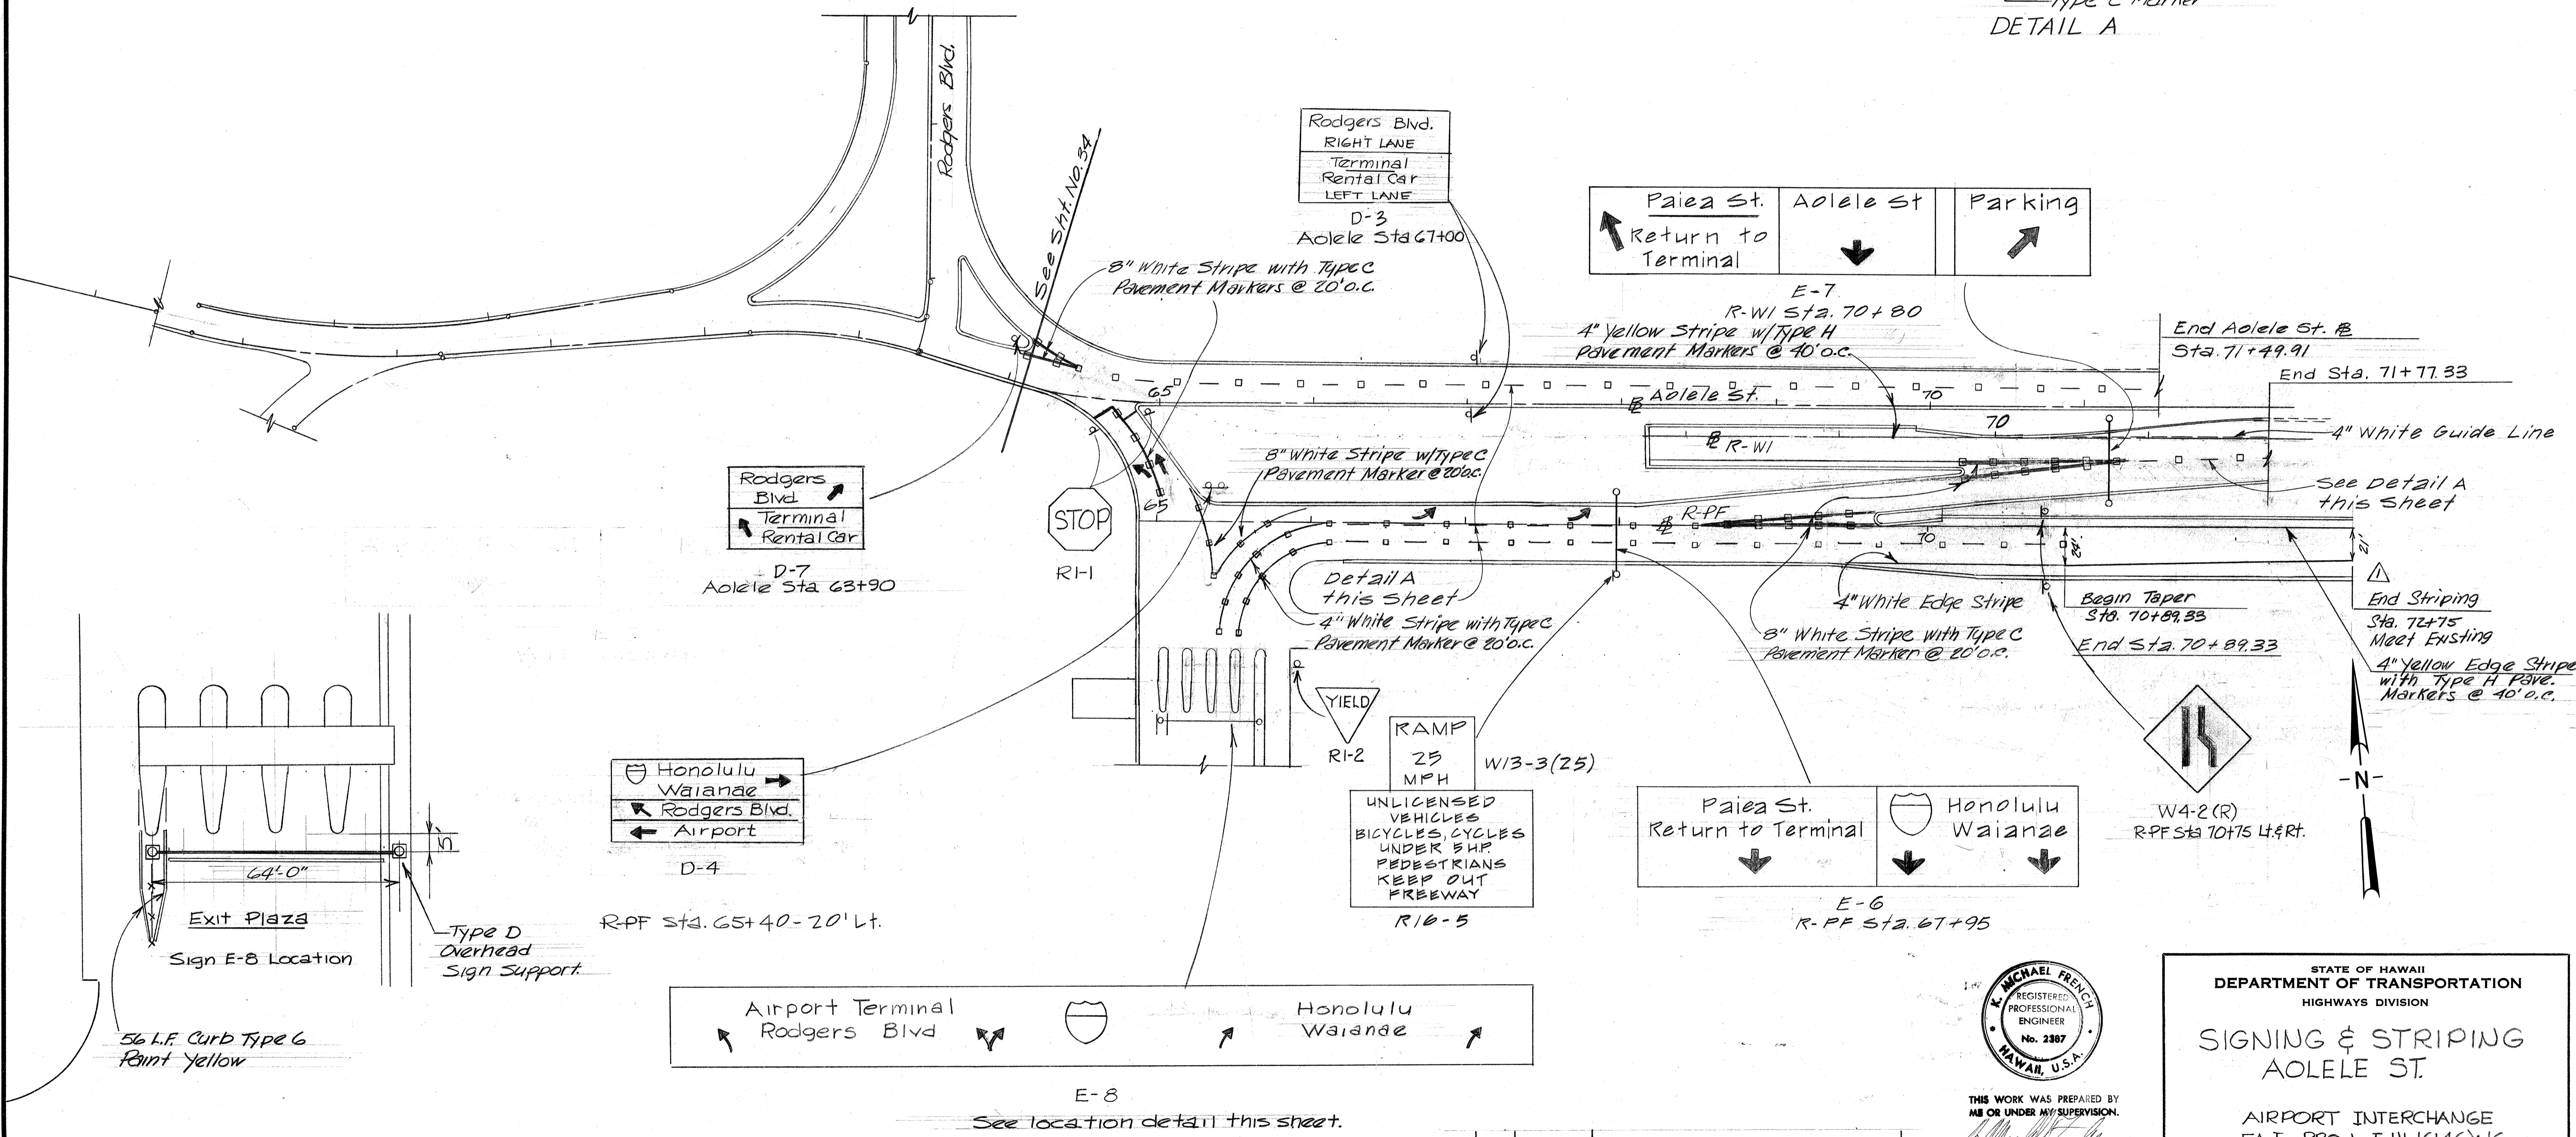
Type C Marker
DETAIL A

Rodgers Blvd.

See Sht. No. 34

Rodgers Blvd.
RIGHT LANE
Terminal
Rental Car
LEFT LANE
D-3
Aolele Sta 67+00

Paiea St.
Return to Terminal
Aolele St
Parking
E-7
R-W1 Sta. 70+80

8" White Stripe with Type C Pavement Markers @ 20' o.c.

4" Yellow Stripe w/Type H Pavement Markers @ 40' o.c.

End Aolele St. ℄
Sta. 71+49.91
End Sta. 71+77.33

65
Aolele St.
70
70
℄ R-W1
4" White Guide Line
See Detail A this Sheet

Rodgers Blvd
Terminal
Rental Car
D-7
Aolele Sta 63+90

STOP
R1-1
65

8" White Stripe w/Type C Pavement Marker @ 20' o.c.

℄ R-PF
70
24'
21'

Detail A this Sheet
4" White Stripe with Type C Pavement Marker @ 20' o.c.

4" White Edge Stripe
Begin Taper
Sta. 70+89.33
End Sta. 70+89.33

8" White Stripe with Type C Pavement Marker @ 20' o.c.

End Striping
Sta. 72+75
Meet Existing
4" Yellow Edge Stripe with Type H Pave. Markers @ 40' o.c.

YIELD
R1-2
RAMP
25
MPH
W13-3(25)
UNLICENSED
VEHICLES
BICYCLES, CYCLES
UNDER 5 H.P.
PEDESTRIANS
KEEP OUT
FREEWAY
R16-5

Paiea St.
Return to Terminal
Honolulu
Waianae
E-6
R-PF Sta. 67+95

W4-2(R)
R-PF Sta 70+75 Lt. & Rt.

-N-

Honolulu
Waianae
Rodgers Blvd.
Airport
D-4

R-PF Sta. 65+40 - 20' Lt.

5'
64'-0"
Exit Plaza
Sign E-8 Location
Type D Overhead Sign Support.

56 L.F. Curb Type 6
Paint Yellow

Airport Terminal
Rodgers Blvd
Honolulu
Waianae
E-8
See location detail this sheet.

K. MICHAEL FRENCH
REGISTERED
PROFESSIONAL
ENGINEER
No. 2387
HAWAII, U.S.A.
THIS WORK WAS PREPARED BY ME OR UNDER MY SUPERVISION.

STATE OF HAWAII
DEPARTMENT OF TRANSPORTATION
HIGHWAYS DIVISION
SIGNING & STRIPING
AOLELE ST.
AIRPORT INTERCHANGE
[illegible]